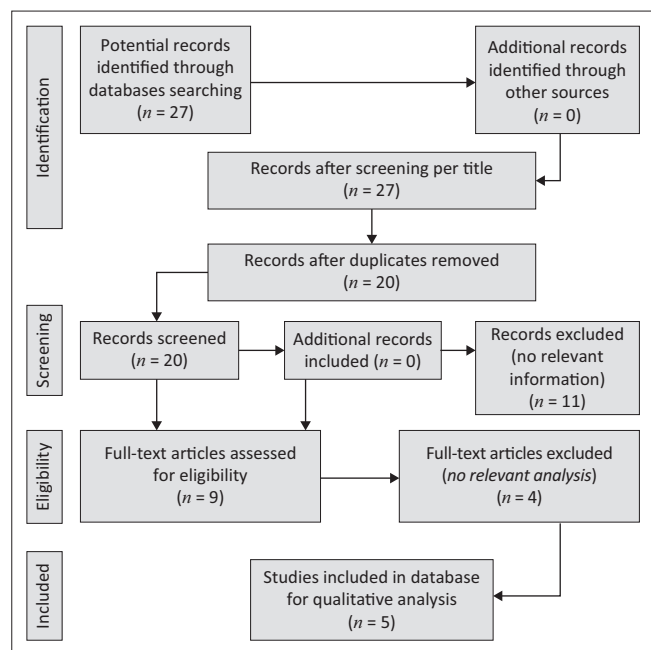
Identification

Potential records identified through databases searching ($n$ = 27)

Additional records identified through other sources ($n$ = 0)

Records after screening per title ($n$ = 27)

Records after duplicates removed ($n$ = 20)

Screening

Records screened ($n$ = 20)

Additional records included ($n$ = 0)

Records excluded (no relevant information) ($n$ = 11)

Eligibility

Full-text articles assessed for eligibility ($n$ = 9)

Full-text articles excluded (*no relevant analysis*) ($n$ = 4)

Included

Studies included in database for qualitative analysis ($n$ = 5)